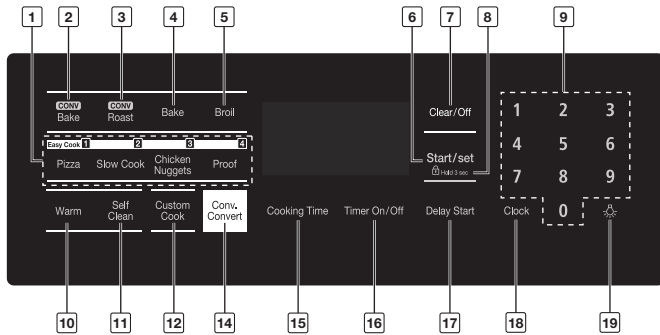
1 2 3 4 5 6 7 8 9

CONV Bake
CONV Roast
Bake
Broil

Clear/Off

Easy Cook 1 2 3 4
Pizza
Slow Cook
Chicken Nuggets
Proof

Start/set
Hold 3 sec

Warm
Self Clean
Custom Cook
Conv. Convert
Cooking Time
Timer On/Off
Delay Start
Clock

1 2 3
4 5 6
7 8 9
0

10 11 12 14 15 16 17 18 19